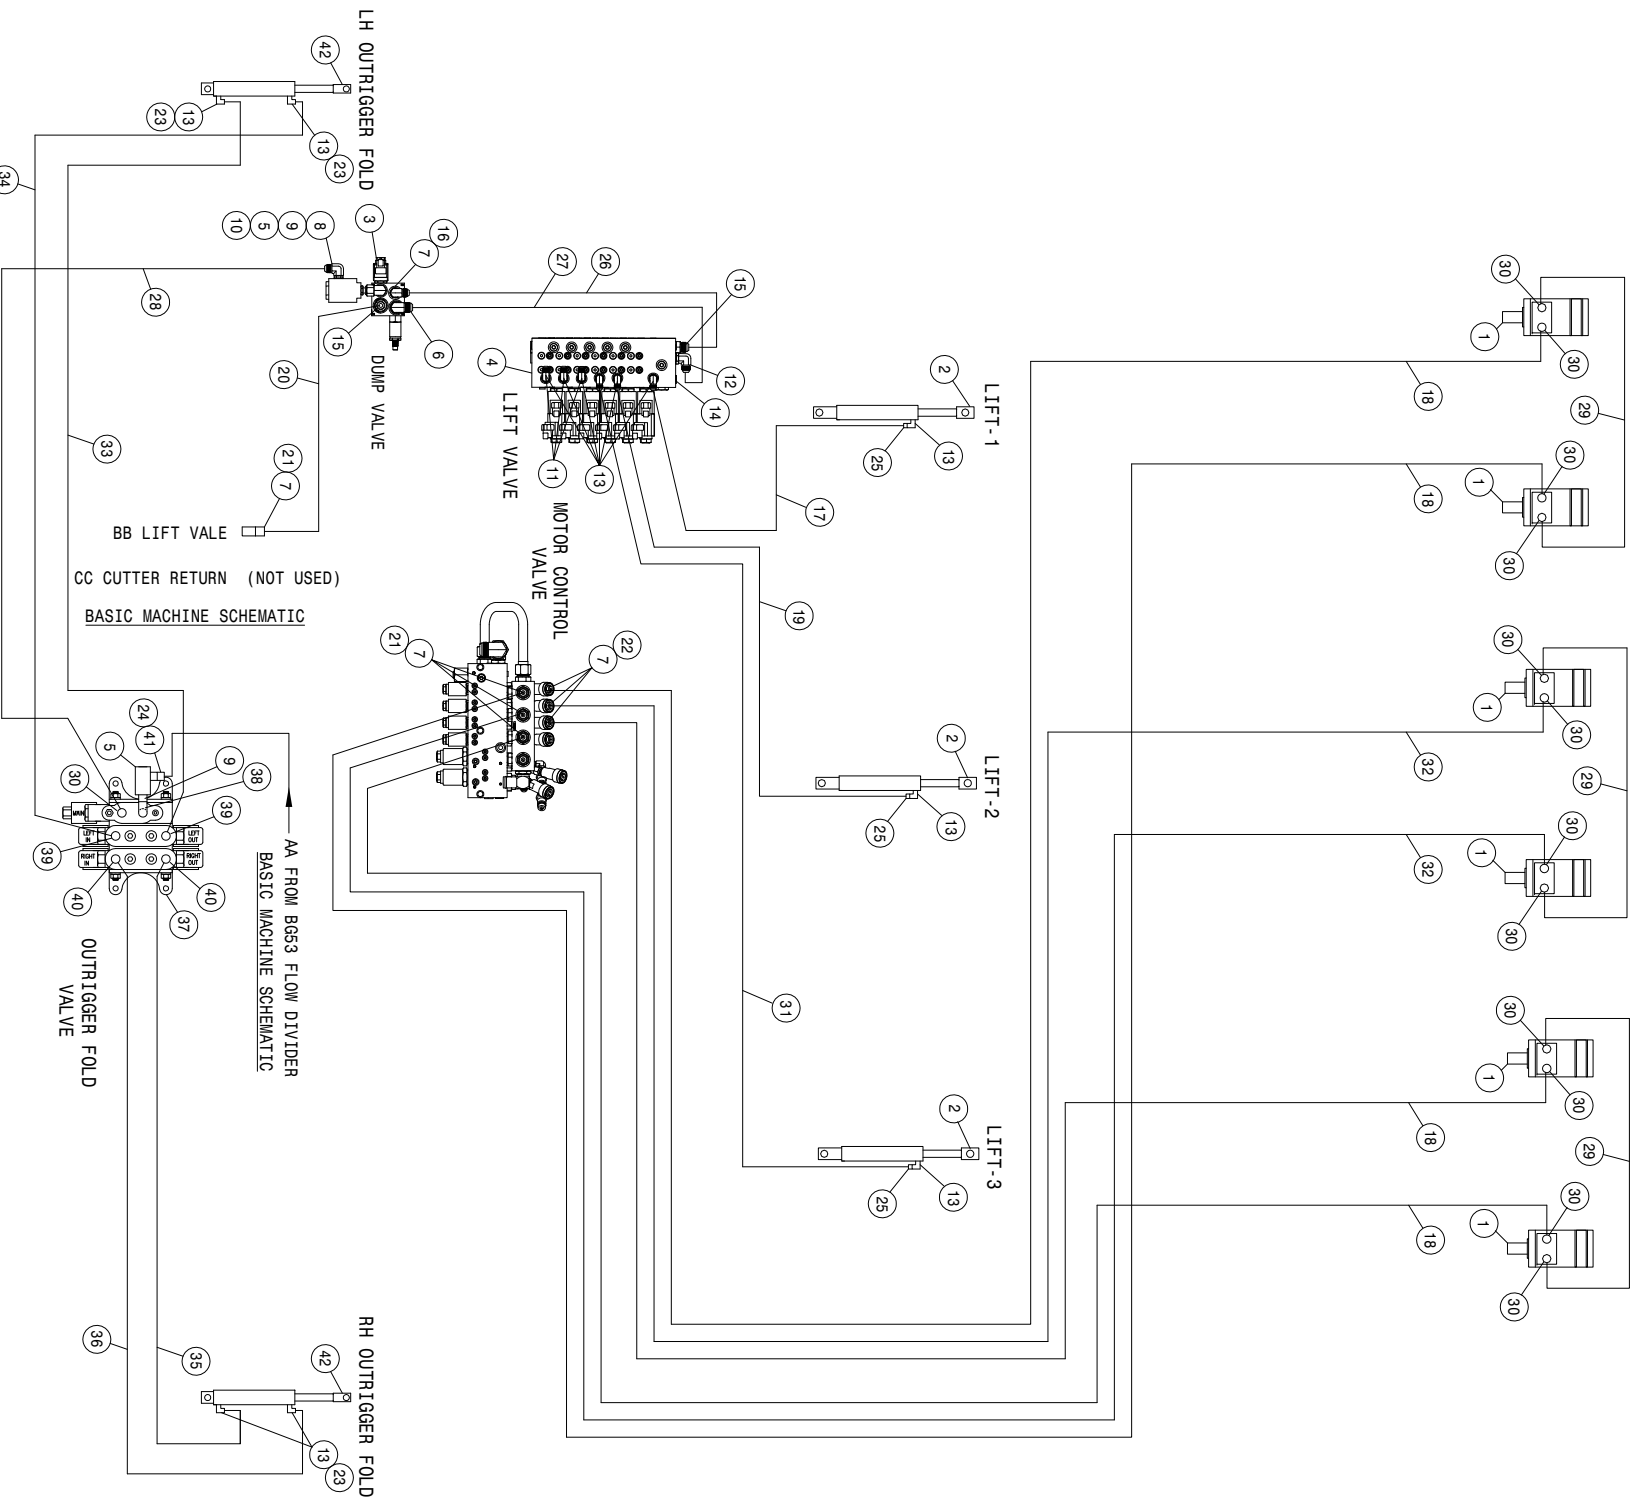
LH OUTRIGGER FOLD
42
13
23
13
23
34
10 5 9 8
3
16
7
28
27
26
15
15
6
DUMP VALVE
20
4
12
14
LIFT VALVE
11
13
2
LIFT-1
25
13
17
33
21
7
BB LIFT VALE
MOTOR CONTROL VALVE
CC CUTTER RETURN (NOT USED)
BASIC MACHINE SCHEMATIC
19
21
7
22
7
24
41
5
9
38
30
39
LEFT IN
LEFT OUT
39
RIGHT IN
RIGHT OUT
40
40
37
AA FROM BG53 FLOW DIVIDER
BASIC MACHINE SCHEMATIC
OUTRIGGER FOLD VALVE
2
LIFT-2
25
13
31
2
LIFT-3
25
13
30
1
30
18
29
30
1
18
30
30
1
30
32
29
30
1
32
30
30
1
30
18
29
30
1
18
30
36
35
42
RH OUTRIGGER FOLD
13
23